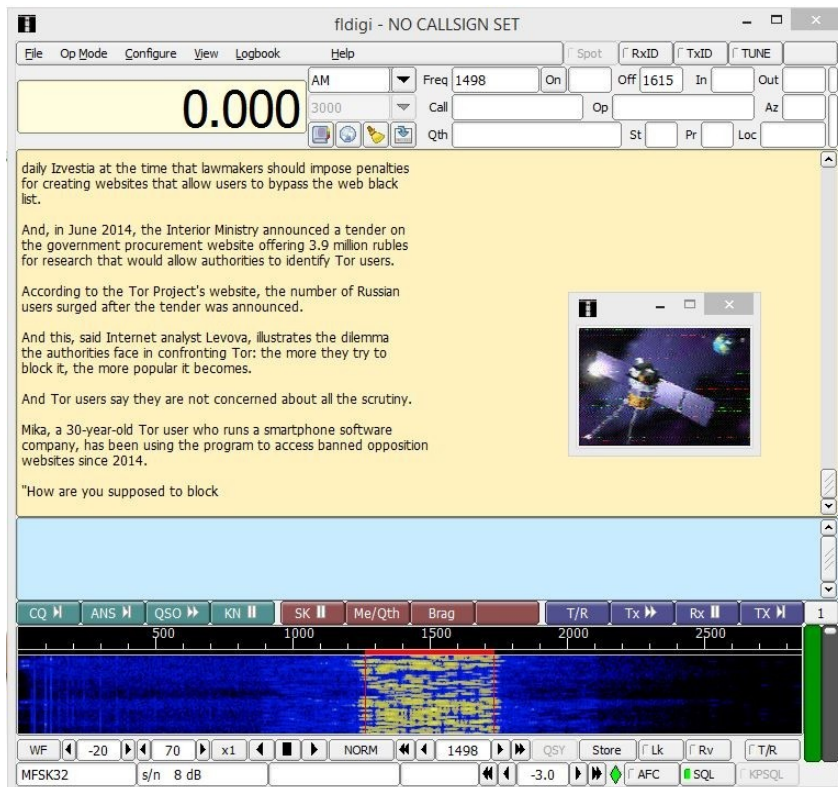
fldigi - NO CALLSIGN SET

File Op Mode Configure View Logbook Help Spot RxID TxID TUNE

0.000

AM
3000
Freq 1498 On Off 1615 In Out
Call Op Az
Qth St Pr Loc

daily Izvestia at the time that lawmakers should impose penalties for creating websites that allow users to bypass the web black list.

And, in June 2014, the Interior Ministry announced a tender on the government procurement website offering 3.9 million rubles for research that would allow authorities to identify Tor users.

According to the Tor Project's website, the number of Russian users surged after the tender was announced.

And this, said Internet analyst Levova, illustrates the dilemma the authorities face in confronting Tor: the more they try to block it, the more popular it becomes.

And Tor users say they are not concerned about all the scrutiny.

Mika, a 30-year-old Tor user who runs a smartphone software company, has been using the program to access banned opposition websites since 2014.

"How are you supposed to block

CQ ANS QSO KN SK Me/Qth Brag T/R Tx Rx TX 1

500 1000 1500 2000 2500

WF -20 70 x1 NORM 1498 QSY Store Lk Rv T/R
MFSK32 s/n 8 dB -3.0 AFC SQL KPSQL